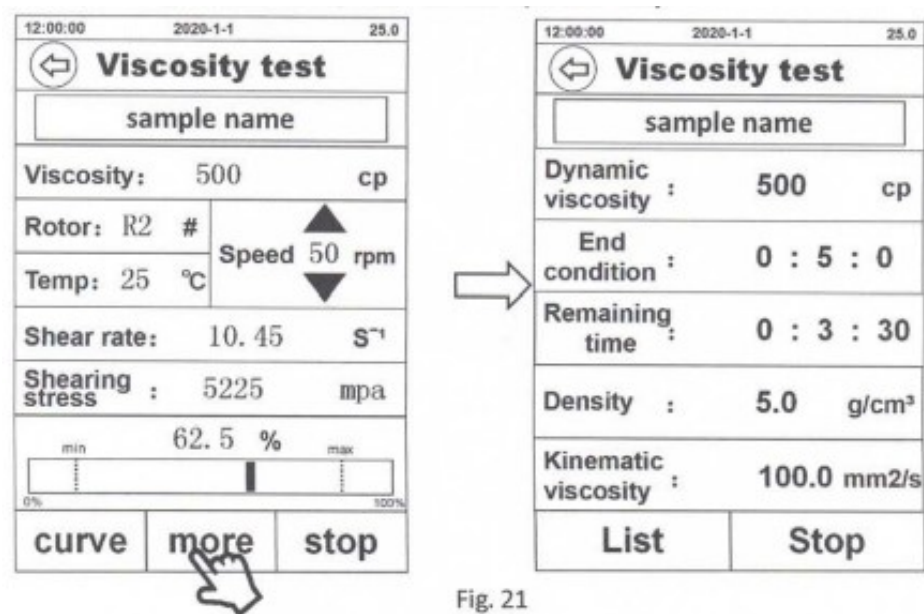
12:00:00 2020-1-1 25.0

Viscosity test

sample name

Viscosity: 500 cp

Rotor: R2 #

Speed 50 rpm

Temp: 25 ℃

Shear rate: 10.45 $S^{-1}$

Shearing stress : 5225 mpa

62.5 %

min max

0% 100%

curve more stop

12:00:00 2020-1-1 25.0

Viscosity test

sample name

Dynamic viscosity : 500 cp

End condition : 0 : 5 : 0

Remaining time : 0 : 3 : 30

Density : 5.0 g/cm³

Kinematic viscosity : 100.0 mm2/s

List Stop

Fig. 21